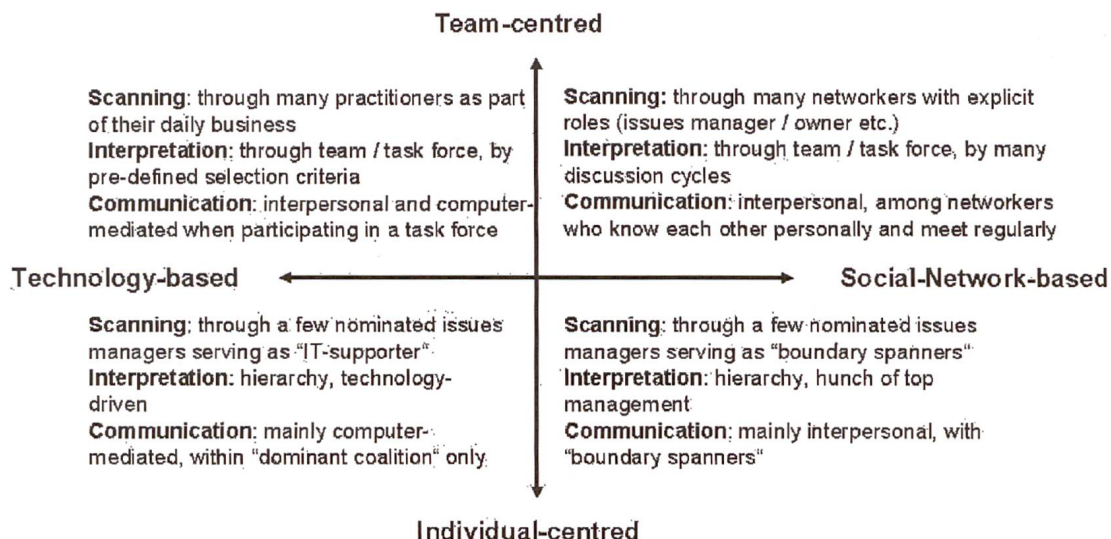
Team-centred

**Scanning**: through many practitioners as part of their daily business
**Interpretation**: through team / task force, by pre-defined selection criteria
**Communication**: interpersonal and computer-mediated when participating in a task force

**Scanning:** through many networkers with explicit roles (issues manager / owner etc.)
**Interpretation**: through team / task force, by many discussion cycles
**Communication**: interpersonal, among networkers who know each other personally and meet regularly

Technology-based

Social-Network-based

**Scanning**: through a few nominated issues managers serving as "IT-supporter"
**Interpretation**: hierarchy, technology-driven
**Communication**: mainly computer-mediated, within "dominant coalition" only

**Scanning**: through a few nominated issues managers serving as "boundary spanners"
**Interpretation**: hierarchy, hunch of top management
**Communication**: mainly interpersonal, with "boundary spanners"

Individual-centred